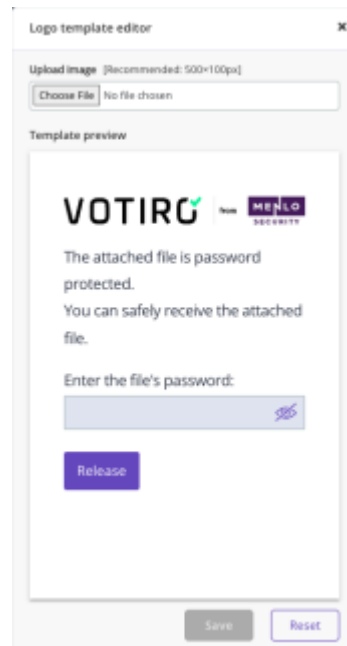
Logo template editor

×

Upload image [Recommended: 500×100px]

Choose File No file chosen

Template preview

VOTIRO from MENLO SECURITY

The attached file is password protected.
You can safely receive the attached file.

Enter the file's password:

Release

Save

Reset